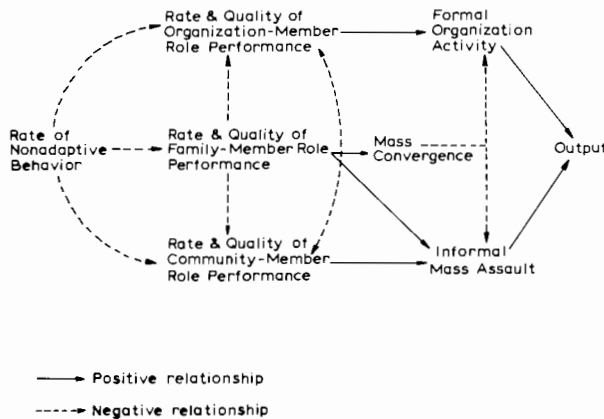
Rate & Quality of Organization-Member Role Performance

Formal Organization Activity

Rate of Nonadaptive Behavior

Rate & Quality of Family-Member Role Performance

Mass Convergence

Output

Rate & Quality of Community-Member Role Performance

Informal Mass Assault

Positive relationship

Negative relationship